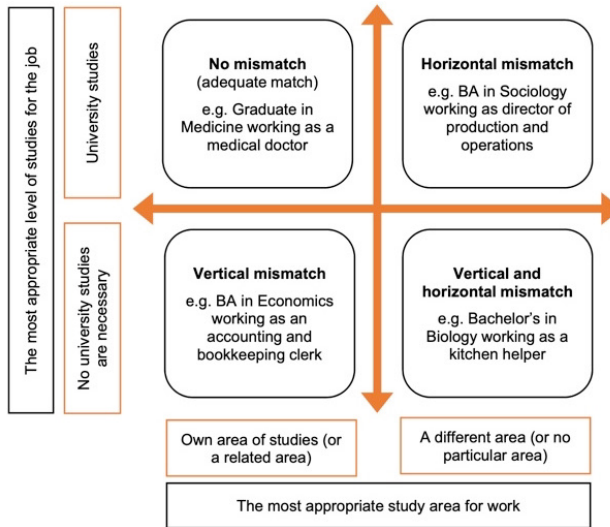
The most appropriate level of studies for the job

University studies

No university studies are necessary

No mismatch
(adequate match)
e.g. Graduate in Medicine working as a medical doctor

Horizontal mismatch
e.g. BA in Sociology working as director of production and operations

Vertical mismatch
e.g. BA in Economics working as an accounting and bookkeeping clerk

Vertical and horizontal mismatch
e.g. Bachelor's in Biology working as a kitchen helper

Own area of studies (or a related area)

A different area (or no particular area)

The most appropriate study area for work